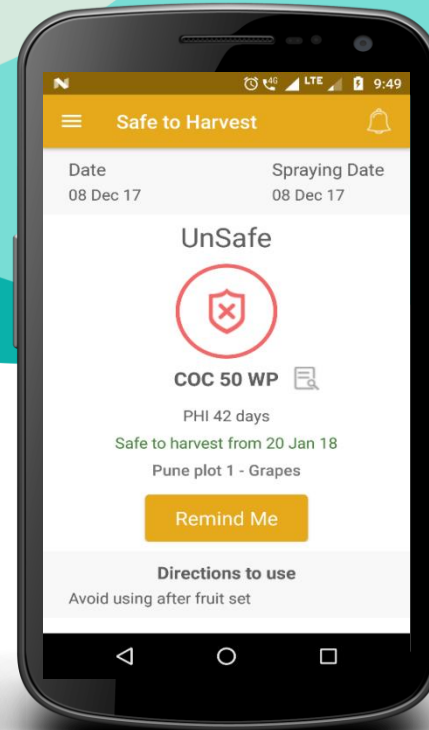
LTE 9:49

Safe to Harvest

Date
08 Dec 17

Spraying Date
08 Dec 17

UnSafe

COC 50 WP

PHI 42 days

Safe to harvest from 20 Jan 18

Pune plot 1 - Grapes

Remind Me

Directions to use

Avoid using after fruit set